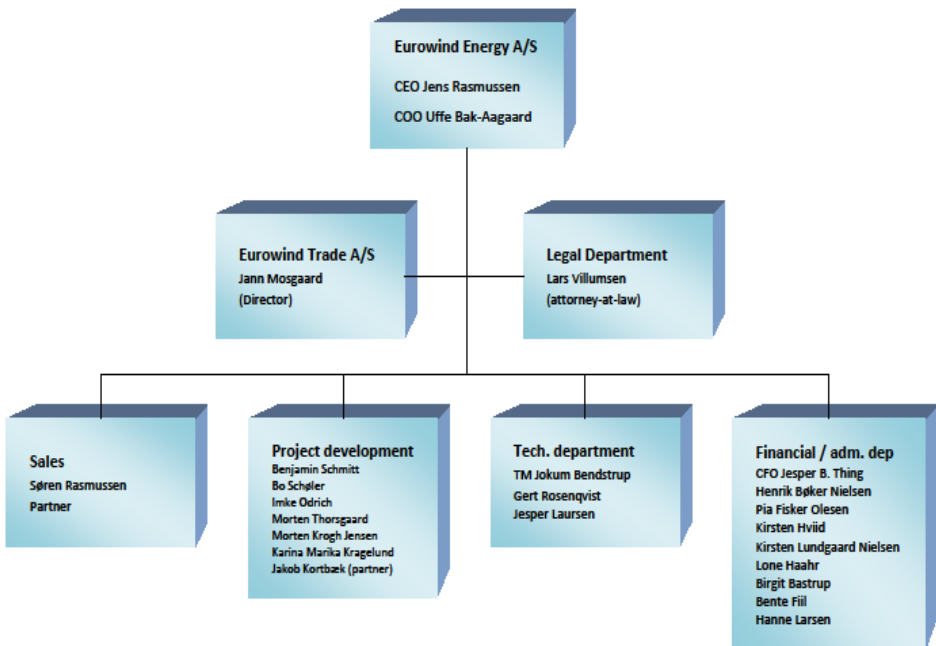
Eurowind Energy A/S

CEO Jens Rasmussen

COO Uffe Bak-Aagaard

Eurowind Trade A/S
Jann Mosgaard
(Director)

Legal Department
Lars Villumsen
(attorney-at-law)

Sales
Søren Rasmussen
Partner

Project development
Benjamin Schmitt
Bo Schøler
Imke Odrich
Morten Thorsgaard
Morten Krogh Jensen
Karina Marika Kragelund
Jakob Kortbæk (partner)

Tech. department
TM Jokum Bendstrup
Gert Rosenqvist
Jesper Laursen

Financial / adm. dep
CFO Jesper B. Thing
Henrik Bøker Nielsen
Pia Fisker Olesen
Kirsten Hviid
Kirsten Lundgaard Nielsen
Lone Haahr
Birgit Bastrup
Bente Fiil
Hanne Larsen